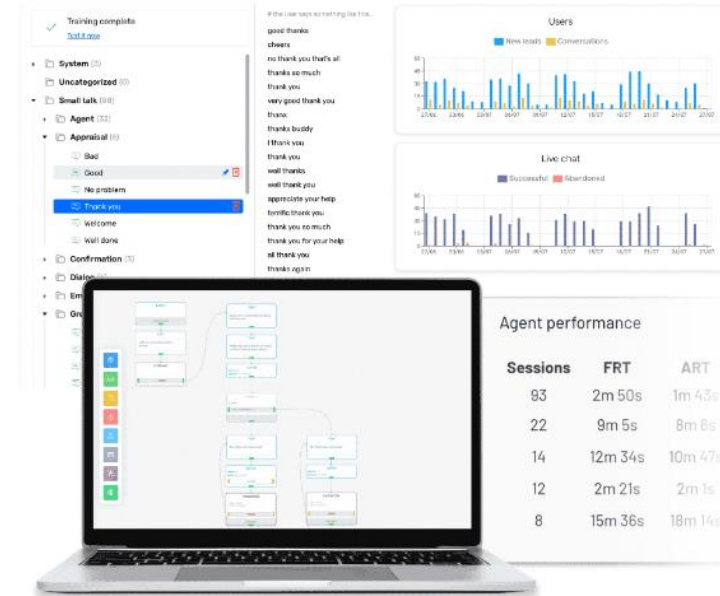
Training complete
Test it now

System (3)
Uncategorized (0)
Small talk (98)
Agent (32)
Appraisal (6)
Bad
Good
No problem
Thank you
Welcome
Well done
Confirmation (3)
Dialog
Em
Gre

If the user says something like this...
good thanks
cheers
no thank you that's all
thanks so much
thank you
very good thank you
thanx
thanks buddy
I thank you
thank you
well thanks
well thank you
appreciate your help
terrific thank you
thank you so much
thank you for your help
all thank you
thanks again

Users
New leads Conversations

Live chat
Successful Abandoned

Agent performance

| Sessions | FRT | ART |
|---|---|---|
| 93 | 2m 50s | 1m 43s |
| 22 | 9m 5s | 8m 8s |
| 14 | 12m 34s | 10m 47s |
| 12 | 2m 21s | 2m 1s |
| 8 | 15m 36s | 18m 14s |